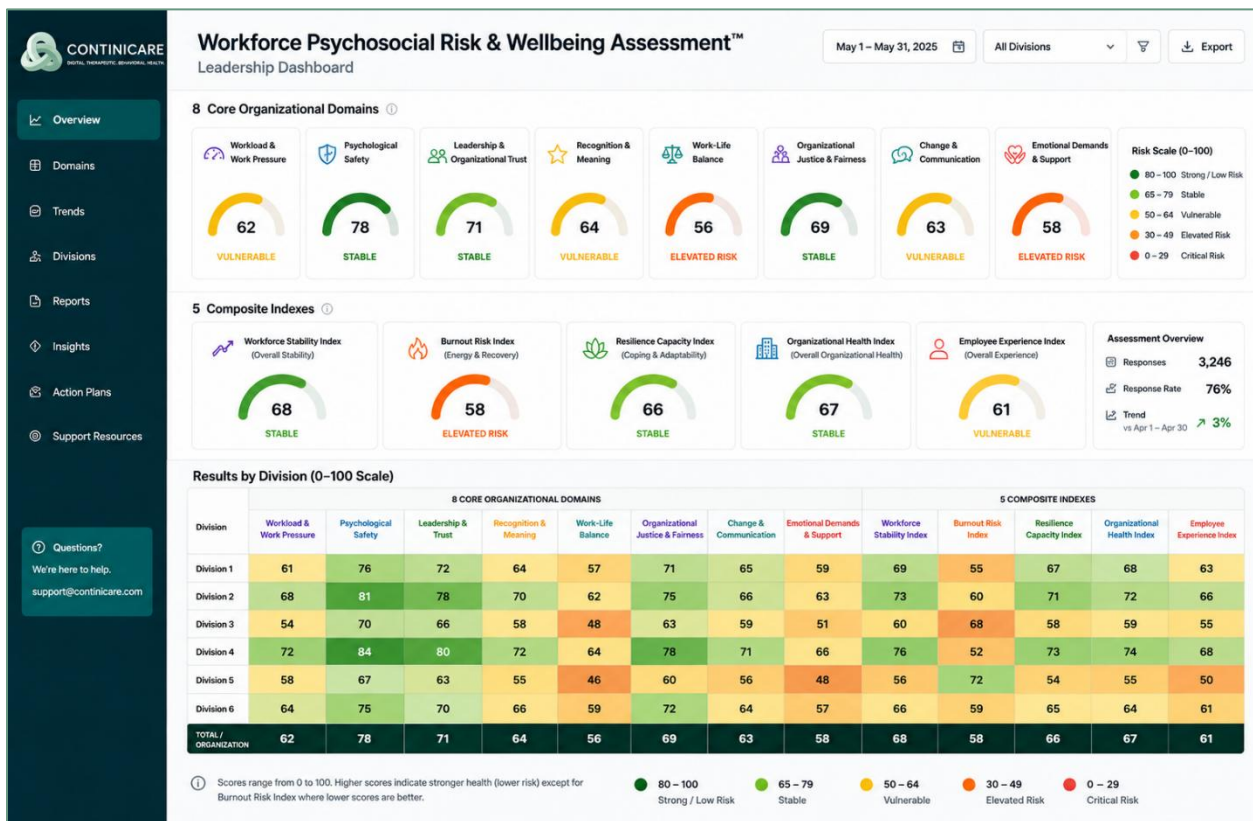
CONTINICARE
DIGITAL THERAPEUTIC. BEHAVIORAL HEALTH.

Overview
Domains
Trends
Divisions
Reports
Insights
Action Plans
Support Resources

Questions?
We're here to help.
support@continicare.com

Workforce Psychosocial Risk & Wellbeing Assessment™
Leadership Dashboard

May 1 – May 31, 2025
All Divisions
Export

8 Core Organizational Domains

Workload & Work Pressure
62
VULNERABLE

Psychological Safety
78
STABLE

Leadership & Organizational Trust
71
STABLE

Recognition & Meaning
64
VULNERABLE

Work-Life Balance
56
ELEVATED RISK

Organizational Justice & Fairness
69
STABLE

Change & Communication
63
VULNERABLE

Emotional Demands & Support
58
ELEVATED RISK

Risk Scale (0–100)
80 – 100 Strong / Low Risk
65 – 79 Stable
50 – 64 Vulnerable
30 – 49 Elevated Risk
0 – 29 Critical Risk

5 Composite Indexes

Workforce Stability Index (Overall Stability)
68
STABLE

Burnout Risk Index (Energy & Recovery)
58
ELEVATED RISK

Resilience Capacity Index (Coping & Adaptability)
66
STABLE

Organizational Health Index (Overall Organizational Health)
67
STABLE

Employee Experience Index (Overall Experience)
61
VULNERABLE

Assessment Overview
Responses 3,246
Response Rate 76%
Trend vs Apr 1 – Apr 30 ↗ 3%

Results by Division (0–100 Scale)

| | 8 CORE ORGANIZATIONAL DOMAINS | | | | | | | | 5 COMPOSITE INDEXES | | | | |
|---|---|---|---|---|---|---|---|---|---|---|---|---|---|
| Division | Workload & Work Pressure | Psychological Safety | Leadership & Trust | Recognition & Meaning | Work-Life Balance | Organizational Justice & Fairness | Change & Communication | Emotional Demands & Support | Workforce Stability Index | Burnout Risk Index | Resilience Capacity Index | Organizational Health Index | Employee Experience Index |
| Division 1 | 61 | 76 | 72 | 64 | 57 | 71 | 65 | 59 | 69 | 55 | 67 | 68 | 63 |
| Division 2 | 68 | 81 | 78 | 70 | 62 | 75 | 66 | 63 | 73 | 60 | 71 | 72 | 66 |
| Division 3 | 54 | 70 | 66 | 58 | 48 | 63 | 59 | 51 | 60 | 68 | 58 | 59 | 55 |
| Division 4 | 72 | 84 | 80 | 72 | 64 | 78 | 71 | 66 | 76 | 52 | 73 | 74 | 68 |
| Division 5 | 58 | 67 | 63 | 55 | 46 | 60 | 56 | 48 | 56 | 72 | 54 | 55 | 50 |
| Division 6 | 64 | 75 | 70 | 66 | 59 | 72 | 64 | 57 | 66 | 59 | 65 | 64 | 61 |
| TOTAL / ORGANIZATION | 62 | 78 | 71 | 64 | 56 | 69 | 63 | 58 | 68 | 58 | 66 | 67 | 61 |

Scores range from 0 to 100. Higher scores indicate stronger health (lower risk) except for Burnout Risk Index where lower scores are better.

80 – 100 Strong / Low Risk
65 – 79 Stable
50 – 64 Vulnerable
30 – 49 Elevated Risk
0 – 29 Critical Risk